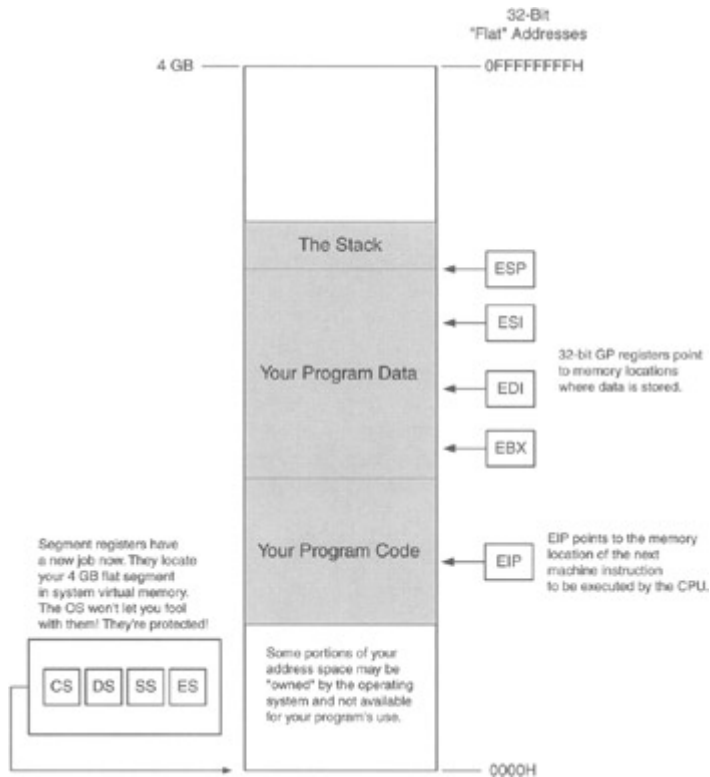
32-Bit
"Flat" Addresses

4 GB

0FFFFFFFFH

The Stack

ESP

ESI

Your Program Data

EDI

32-bit GP registers point to memory locations where data is stored.

EBX

Segment registers have a new job now. They locate your 4 GB flat segment in system virtual memory. The OS won't let you fool with them! They're protected!

Your Program Code

EIP

EIP points to the memory location of the next machine instruction to be executed by the CPU.

CS

DS

SS

ES

Some portions of your address space may be "owned" by the operating system and not available for your program's use.

0000H